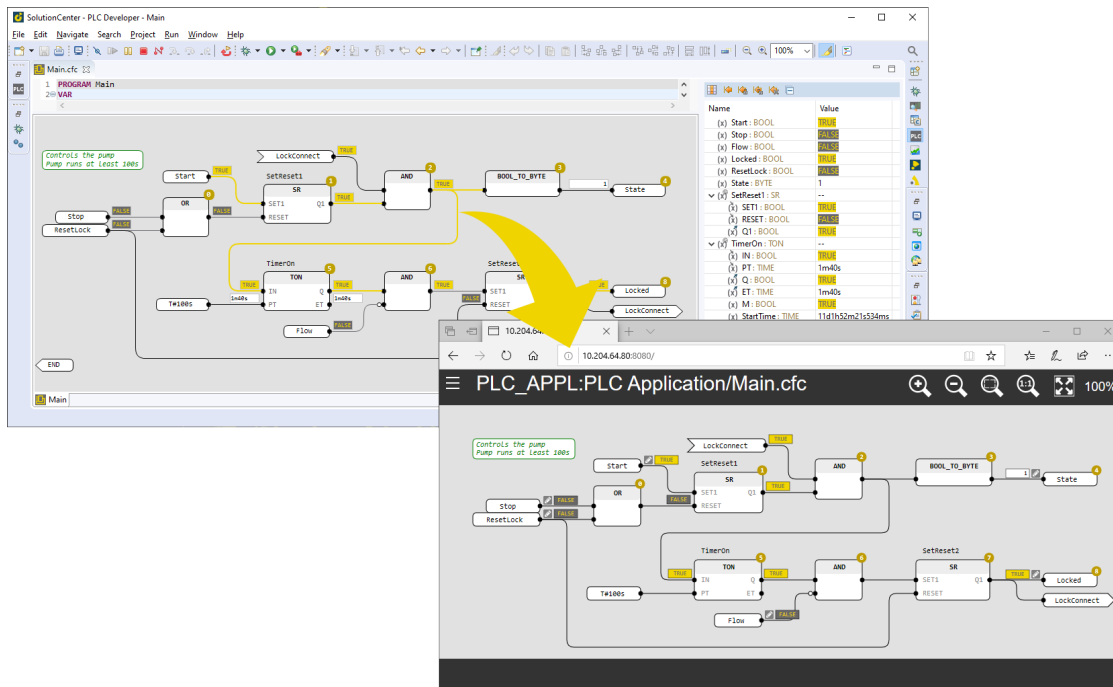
SolutionCenter - PLC Developer - Main

File Edit Navigate Search Project Run Window Help

100%

Main.cfc

1 PROGRAM Main
2 VAR

| Name | Value |
|---|---|
| (x) Start : BOOL | TRUE |
| (x) Stop : BOOL | FALSE |
| (x) Flow : BOOL | FALSE |
| (x) Locked : BOOL | TRUE |
| (x) ResetLock : BOOL | FALSE |
| (x) State : BYTE | 1 |
| SetReset1 : SR | -- |
| (x) SET1 : BOOL | TRUE |
| (x) RESET : BOOL | FALSE |
| (x) Q1 : BOOL | TRUE |
| TimerOn : TON | -- |
| (x) IN : BOOL | TRUE |
| (x) PT : TIME | 1m40s |
| (x) Q : BOOL | TRUE |
| (x) ET : TIME | 1m40s |
| (x) M : BOOL | TRUE |
| (x) StartTime : TIME | 11d1h52m21s534ms |

Controls the pump
Pump runs at least 100s

LockConnect TRUE
Start TRUE
SetReset1
SR
SET1 Q1
RESET
TRUE
AND
TRUE
BOOL_TO_BYTE
1
State
Stop FALSE
OR
FALSE
ResetLock FALSE
TimerOn
TON
IN Q
PT ET
TRUE
T#100s 1m40s 1m40s
AND
SetReset
SR
SET1
RESET
FALSE
Locked
LockConnect
Flow FALSE
END

Main

10.204.64.80
10.204.64.80:8080/

PLC_APPL:PLC Application/Main.cfc

100%

Controls the pump
Pump runs at least 100s

LockConnect TRUE
Start TRUE
SetReset1
SR
SET1 Q1
RESET
TRUE
AND
BOOL_TO_BYTE
1
State
Stop FALSE
OR
FALSE
ResetLock FALSE
TimerOn
TON
IN Q
PT ET
TRUE TRUE
AND
SetReset2
SR
SET1 Q1
RESET
TRUE
Locked
LockConnect
T#100s
Flow FALSE